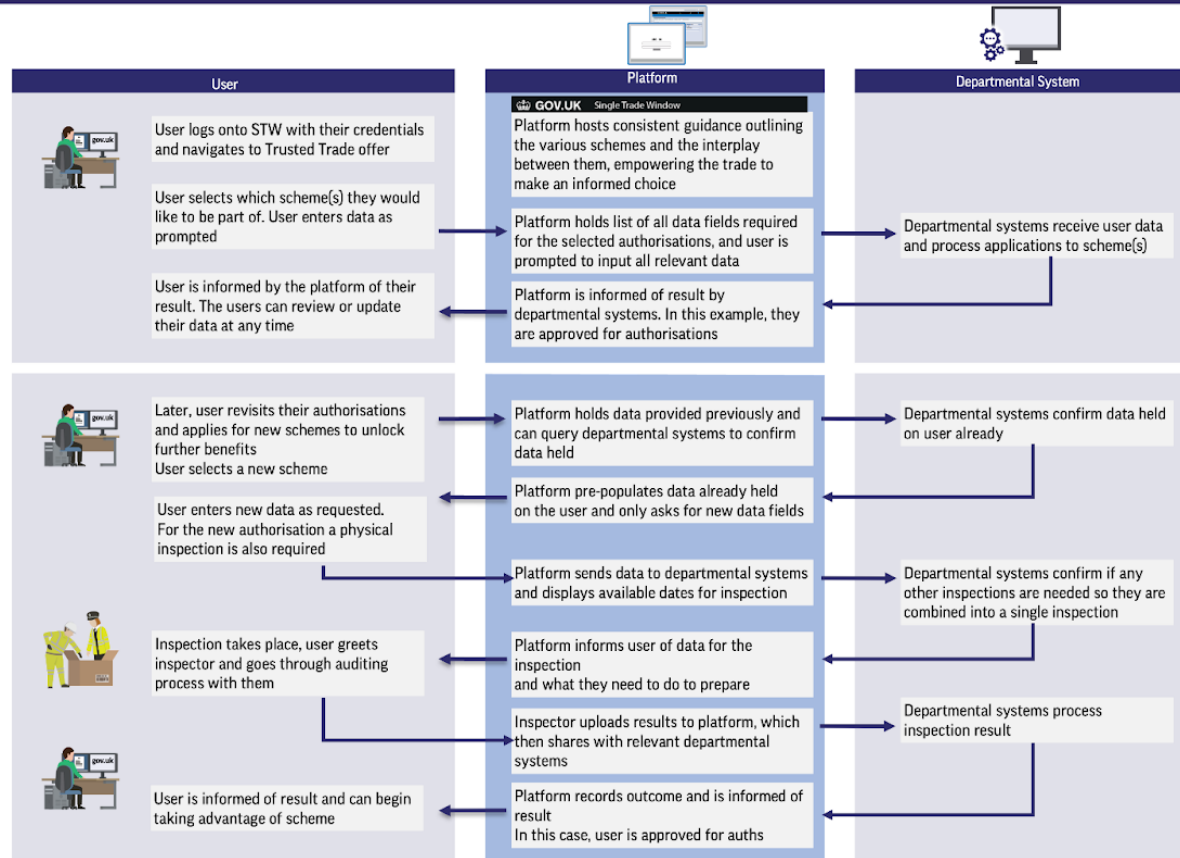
User

Platform

Departmental System

gov.uk

User logs onto STW with their credentials and navigates to Trusted Trade offer

GOV.UK Single Trade Window

Platform hosts consistent guidance outlining the various schemes and the interplay between them, empowering the trade to make an informed choice

User selects which scheme(s) they would like to be part of. User enters data as prompted

Platform holds list of all data fields required for the selected authorisations, and user is prompted to input all relevant data

Departmental systems receive user data and process applications to scheme(s)

User is informed by the platform of their result. The users can review or update their data at any time

Platform is informed of result by departmental systems. In this example, they are approved for authorisations

gov.uk

Later, user revisits their authorisations and applies for new schemes to unlock further benefits
User selects a new scheme

Platform holds data provided previously and can query departmental systems to confirm data held

Departmental systems confirm data held on user already

User enters new data as requested.
For the new authorisation a physical inspection is also required

Platform pre-populates data already held on the user and only asks for new data fields

Platform sends data to departmental systems and displays available dates for inspection

Departmental systems confirm if any other inspections are needed so they are combined into a single inspection

Inspection takes place, user greets inspector and goes through auditing process with them

Platform informs user of data for the inspection
and what they need to do to prepare

Inspector uploads results to platform, which then shares with relevant departmental systems

Departmental systems process inspection result

gov.uk

User is informed of result and can begin taking advantage of scheme

Platform records outcome and is informed of result
In this case, user is approved for auths